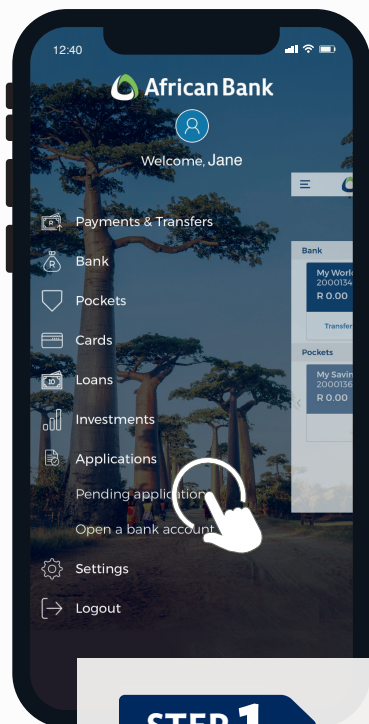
12:40

African Bank

Welcome, Jane

Payments & Transfers

Bank

Pockets

Cards

Loans

Investments

Applications

Pending applicatio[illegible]

Open a bank account

Settings

Logout

Bank

My Worl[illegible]

2000134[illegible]

R 0.00

Transfer

Pockets

My Savin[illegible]

2000136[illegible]

R 0.00

STEP 1